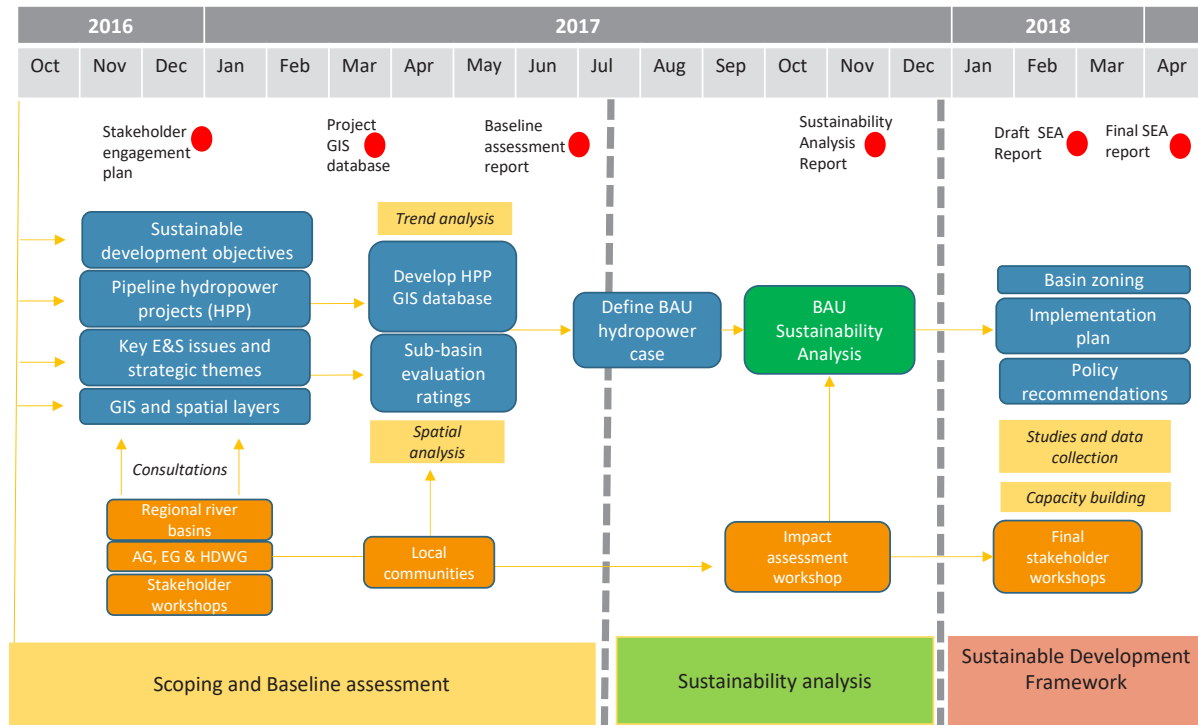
2016 2017 2018

Oct Nov Dec Jan Feb Mar Apr May Jun Jul Aug Sep Oct Nov Dec Jan Feb Mar Apr

Stakeholder engagement plan

Project GIS database

Baseline assessment report

Sustainability Analysis Report

Draft SEA Report

Final SEA report

Sustainable development objectives

Pipeline hydropower projects (HPP)

Key E&S issues and strategic themes

GIS and spatial layers

Trend analysis

Develop HPP GIS database

Sub-basin evaluation ratings

Spatial analysis

Define BAU hydropower case

BAU Sustainability Analysis

Basin zoning

Implementation plan

Policy recommendations

Studies and data collection

Capacity building

Consultations

Regional river basins

AG, EG & HDWG

Stakeholder workshops

Local communities

Impact assessment workshop

Final stakeholder workshops

Scoping and Baseline assessment

Sustainability analysis

Sustainable Development Framework